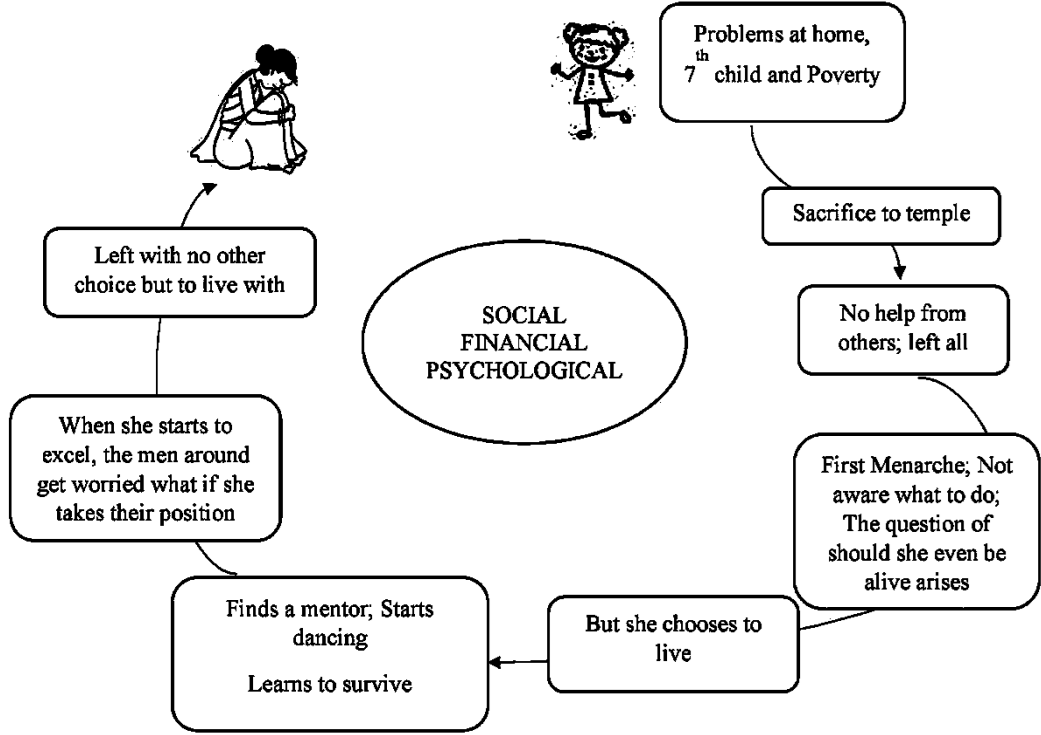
Problems at home, $7^{th}$ child and Poverty

Sacrifice to temple

No help from others; left all

First Menarche; Not aware what to do; The question of should she even be alive arises

But she chooses to live

Finds a mentor; Starts dancing

Learns to survive

When she starts to excel, the men around get worried what if she takes their position

Left with no other choice but to live with

SOCIAL
FINANCIAL
PSYCHOLOGICAL